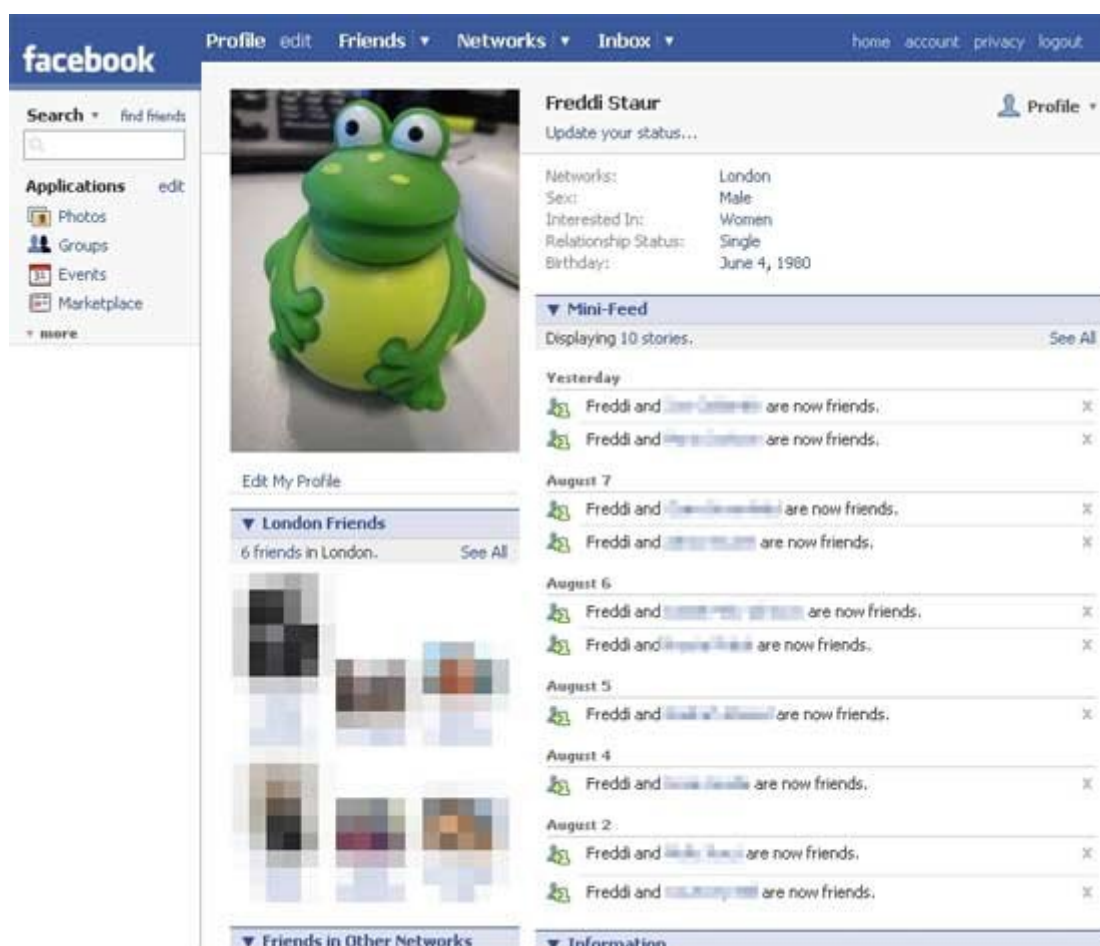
facebook

Profile edit Friends ▾ Networks ▾ Inbox ▾

home account privacy logout

Search ▾ find friends

Applications edit
Photos
Groups
Events
Marketplace
▾ more

Edit My Profile

▼ London Friends
6 friends in London. See All

▼ Friends in Other Networks

Freddi Staur
Update your status...

Profile ▾

| | |
|---|---|
| Networks: | London |
| Sex: | Male |
| Interested In: | Women |
| Relationship Status: | Single |
| Birthday: | June 4, 1980 |

▼ Mini-Feed
Displaying 10 stories. See All

Yesterday
Freddi and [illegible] are now friends. ×
Freddi and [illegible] are now friends. ×

August 7
Freddi and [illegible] are now friends. ×
Freddi and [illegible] are now friends. ×

August 6
Freddi and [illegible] are now friends. ×
Freddi and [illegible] are now friends. ×

August 5
Freddi and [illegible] are now friends. ×

August 4
Freddi and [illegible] are now friends. ×

August 2
Freddi and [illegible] are now friends. ×
Freddi and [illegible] are now friends. ×

▼ Information